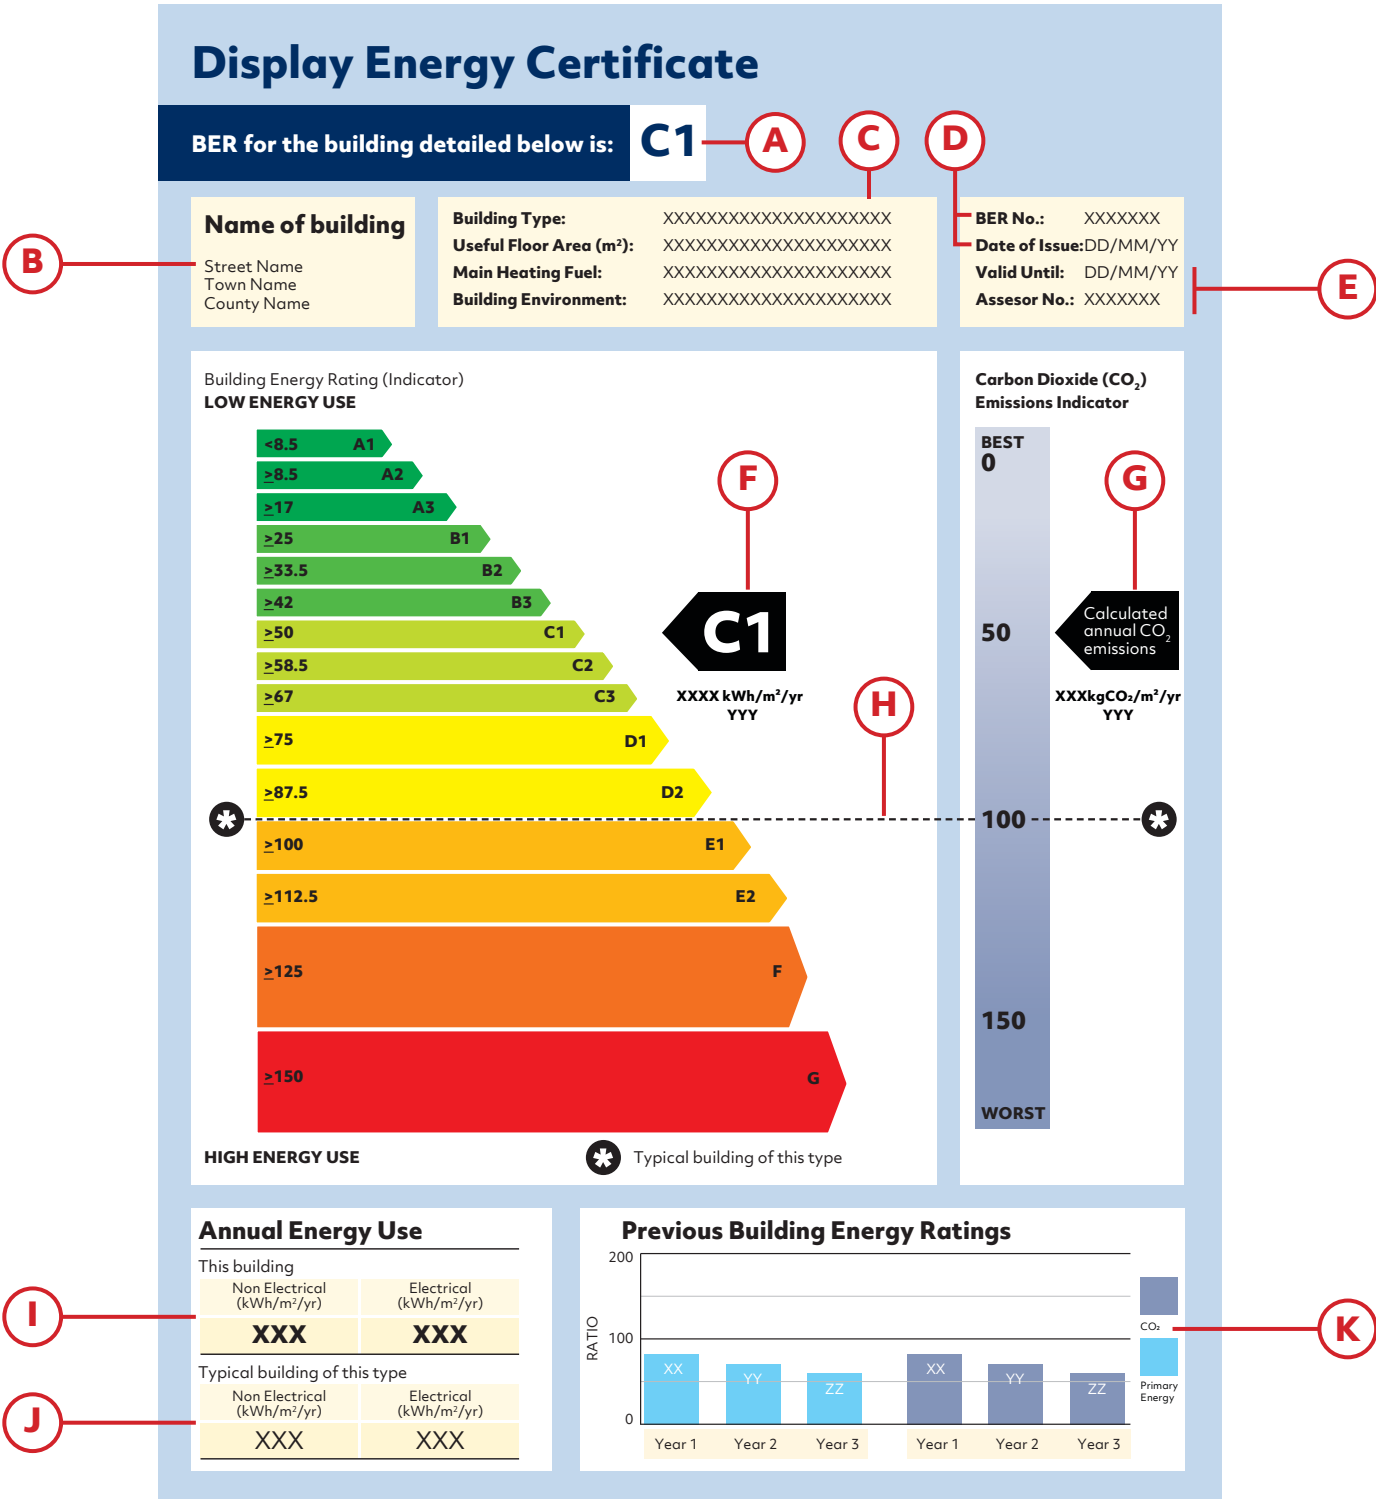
Display Energy Certificate

BER for the building detailed below is: C1

A C D

B

Name of building
Street Name
Town Name
County Name

| Building Type: | XXXXXXXXXXXXXXXXXXXXX |
|---|---|
| Useful Floor Area (m²): | XXXXXXXXXXXXXXXXXXXXX |
| Main Heating Fuel: | XXXXXXXXXXXXXXXXXXXXX |
| Building Environment: | XXXXXXXXXXXXXXXXXXXXX |

| BER No.: | XXXXXXX |
|---|---|
| Date of Issue: | DD/MM/YY |
| Valid Until: | DD/MM/YY |
| Assesor No.: | XXXXXXX |

E

Building Energy Rating (Indicator)
LOW ENERGY USE

<8.5 A1
≥8.5 A2
≥17 A3
≥25 B1
≥33.5 B2
≥42 B3
≥50 C1
≥58.5 C2
≥67 C3
≥75 D1
≥87.5 D2
≥100 E1
≥112.5 E2
≥125 F
≥150 G

F

C1
XXXX kWh/m²/yr
YYY

H

HIGH ENERGY USE
Typical building of this type

Carbon Dioxide ($CO_2$) Emissions Indicator
BEST
0
50
100
150
WORST

G

Calculated annual $CO_2$ emissions
XXXkgCO₂/m²/yr
YYY

Annual Energy Use
This building
| Non Electrical (kWh/m²/yr) | Electrical (kWh/m²/yr) |
|---|---|
| XXX | XXX |

Typical building of this type
| Non Electrical (kWh/m²/yr) | Electrical (kWh/m²/yr) |
|---|---|
| XXX | XXX |

I
J

Previous Building Energy Ratings
200
100
0
RATIO
XX YY ZZ XX YY ZZ
Year 1 Year 2 Year 3 Year 1 Year 2 Year 3
CO₂
Primary Energy

K